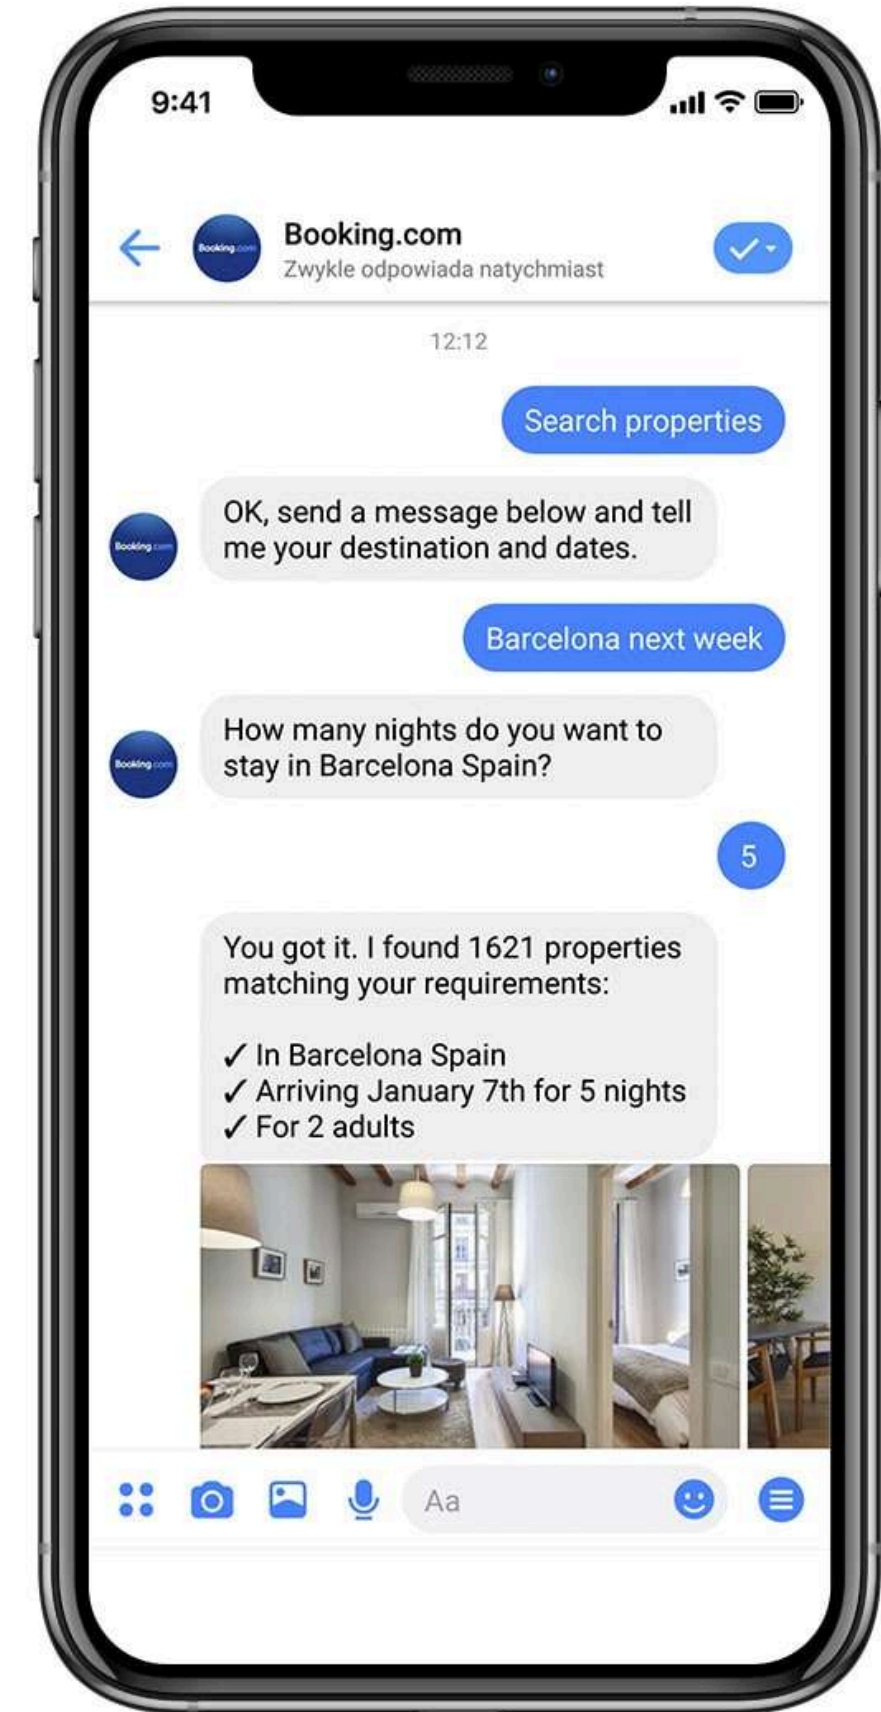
9:41

Booking.com
Zwykle odpowiada natychmiast

Booking.com

12:12

Search properties

Booking.com

OK, send a message below and tell me your destination and dates.

Barcelona next week

Booking.com

How many nights do you want to stay in Barcelona Spain?

5

You got it. I found 1621 properties matching your requirements:

✓ In Barcelona Spain
✓ Arriving January 7th for 5 nights
✓ For 2 adults

Aa